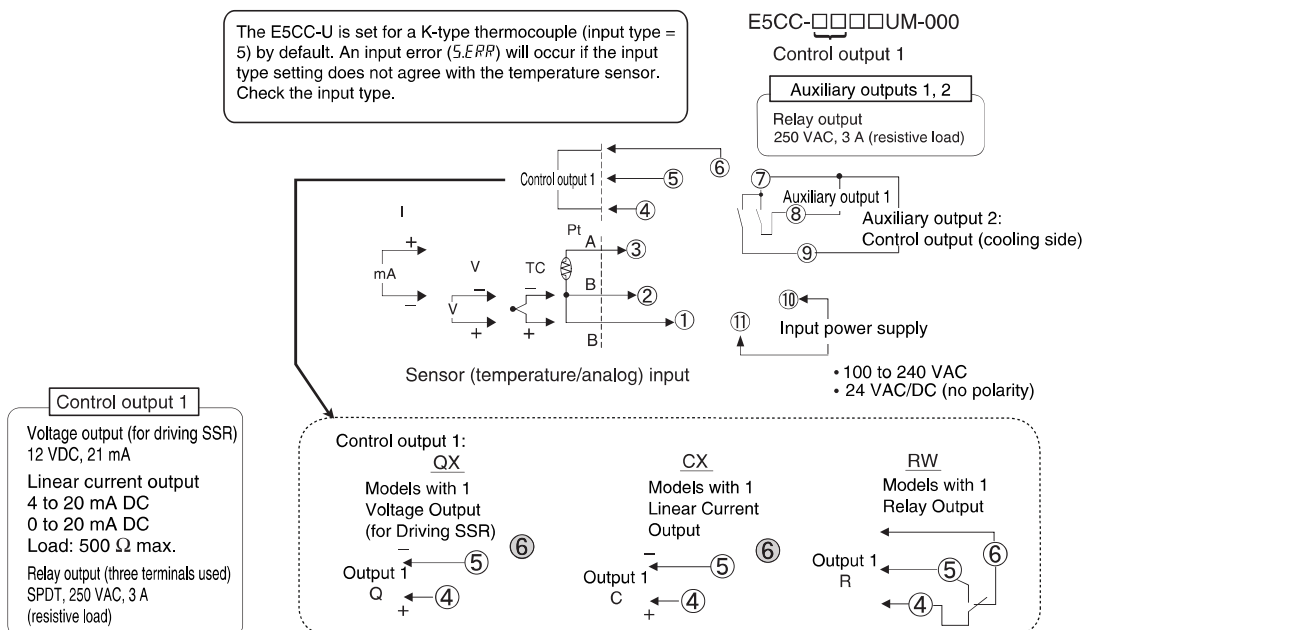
The E5CC-U is set for a K-type thermocouple (input type = 5) by default. An input error (5.ERR) will occur if the input type setting does not agree with the temperature sensor. Check the input type.

E5CC-□□□□UM-000

Control output 1

Auxiliary outputs 1, 2

Relay output
250 VAC, 3 A (resistive load)

Control output 1

⑥
⑤
④

⑦
Auxiliary output 1
⑧
Auxiliary output 2:
Control output (cooling side)
⑨

I
+
mA
–

V
–
V
+

TC
–
+

Pt
A
③
B
②
B
①

⑩
⑪
Input power supply

• 100 to 240 VAC
• 24 VAC/DC (no polarity)

Sensor (temperature/analog) input

Control output 1
Voltage output (for driving SSR)
12 VDC, 21 mA
Linear current output
4 to 20 mA DC
0 to 20 mA DC
Load: 500 Ω max.
Relay output (three terminals used)
SPDT, 250 VAC, 3 A
(resistive load)

Control output 1:

QX
Models with 1
Voltage Output
(for Driving SSR)
–
Output 1
Q
+
⑤
④
⑥

CX
Models with 1
Linear Current
Output
–
Output 1
C
+
⑤
④
⑥

RW
Models with 1
Relay Output
Output 1
R
⑤
④
⑥